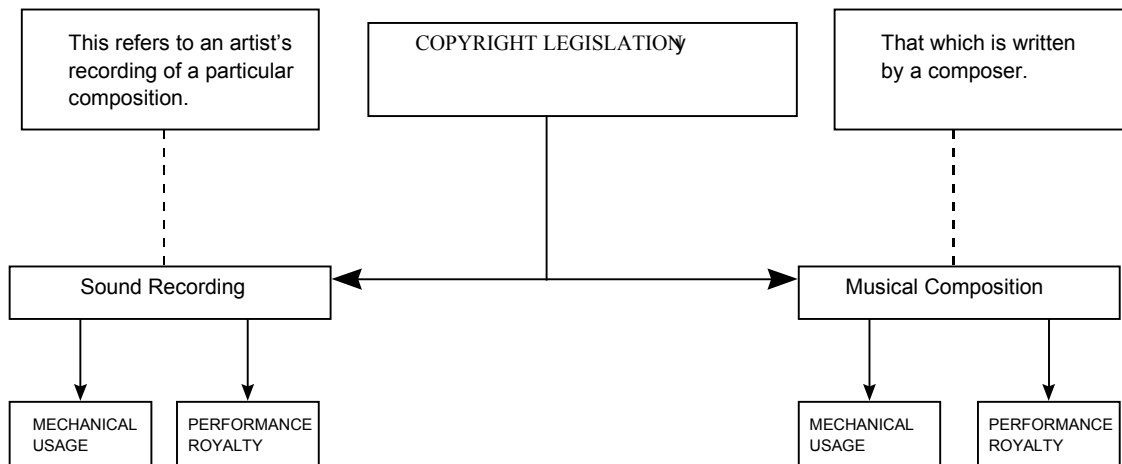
This refers to an artist's recording of a particular composition.

COPYRIGHT LEGISLATION

That which is written by a composer.

Sound Recording

Musical Composition

MECHANICAL USAGE

PERFORMANCE ROYALTY

MECHANICAL USAGE

PERFORMANCE ROYALTY